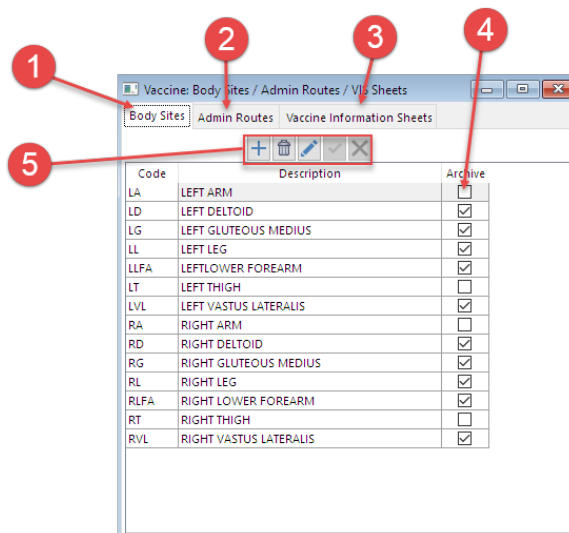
1
2
3
4
5

Vaccine: Body Sites / Admin Routes / VIS Sheets

Body Sites | Admin Routes | Vaccine Information Sheets

| Code | Description | Archive |
|---|---|---|
| LA | LEFT ARM | ☐ |
| LD | LEFT DELTOID | ☑ |
| LG | LEFT GLUTEOUS MEDIUS | ☑ |
| LL | LEFT LEG | ☑ |
| LLFA | LEFTLOWER FOREARM | ☑ |
| LT | LEFT THIGH | ☐ |
| LVL | LEFT VASTUS LATERALIS | ☑ |
| RA | RIGHT ARM | ☐ |
| RD | RIGHT DELTOID | ☑ |
| RG | RIGHT GLUTEOUS MEDIUS | ☑ |
| RL | RIGHT LEG | ☑ |
| RLFA | RIGHT LOWER FOREARM | ☑ |
| RT | RIGHT THIGH | ☐ |
| RVL | RIGHT VASTUS LATERALIS | ☑ |